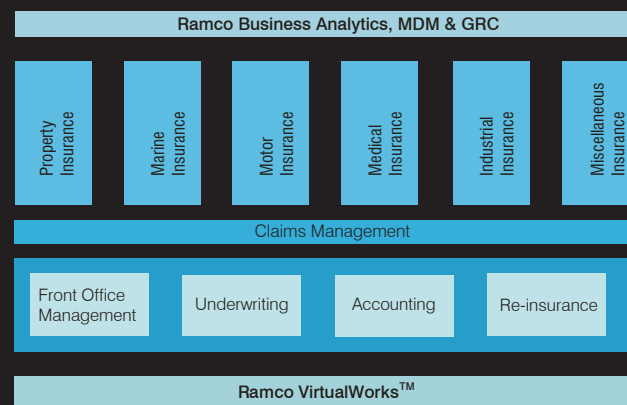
Ramco Business Analytics, MDM & GRC

Property Insurance

Marine Insurance

Motor Insurance

Medical Insurance

Industrial Insurance

Miscellaneous Insurance

Claims Management

Front Office Management

Underwriting

Accounting

Re-insurance

Ramco VirtualWorks$^{TM}$